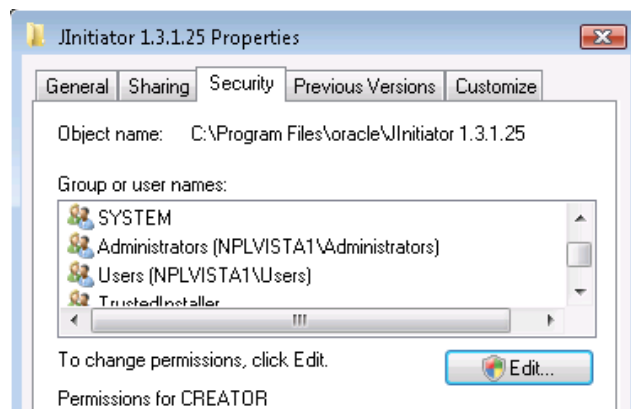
JInitiator 1.3.1.25 Properties

General Sharing Security Previous Versions Customize

Object name: C:\Program Files\oracle\JInitiator 1.3.1.25

Group or user names:

SYSTEM
Administrators (NPLVISTA1\Administrators)
Users (NPLVISTA1\Users)
TrustedInstaller

To change permissions, click Edit.

Edit...

Permissions for CREATOR